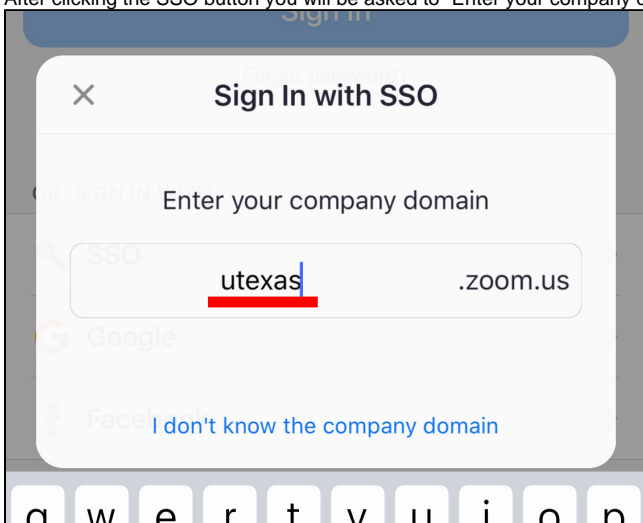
After clicking the SSO button you will be asked to "Enter your company d

Sign In

Forgot password?

Sign In with SSO

OR, SIGN IN

Enter your company domain

SSO

utexas .zoom.us

Google

Facebook

I don't know the company domain

q w e r t y u i o p